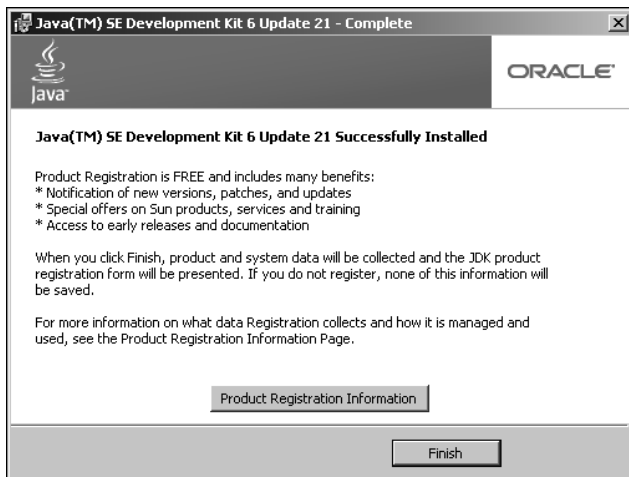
Java(TM) SE Development Kit 6 Update 21 - Complete

Java

ORACLE

Java(TM) SE Development Kit 6 Update 21 Successfully Installed

Product Registration is FREE and includes many benefits:
* Notification of new versions, patches, and updates
* Special offers on Sun products, services and training
* Access to early releases and documentation

When you click Finish, product and system data will be collected and the JDK product registration form will be presented. If you do not register, none of this information will be saved.

For more information on what data Registration collects and how it is managed and used, see the Product Registration Information Page.

Product Registration Information

Finish